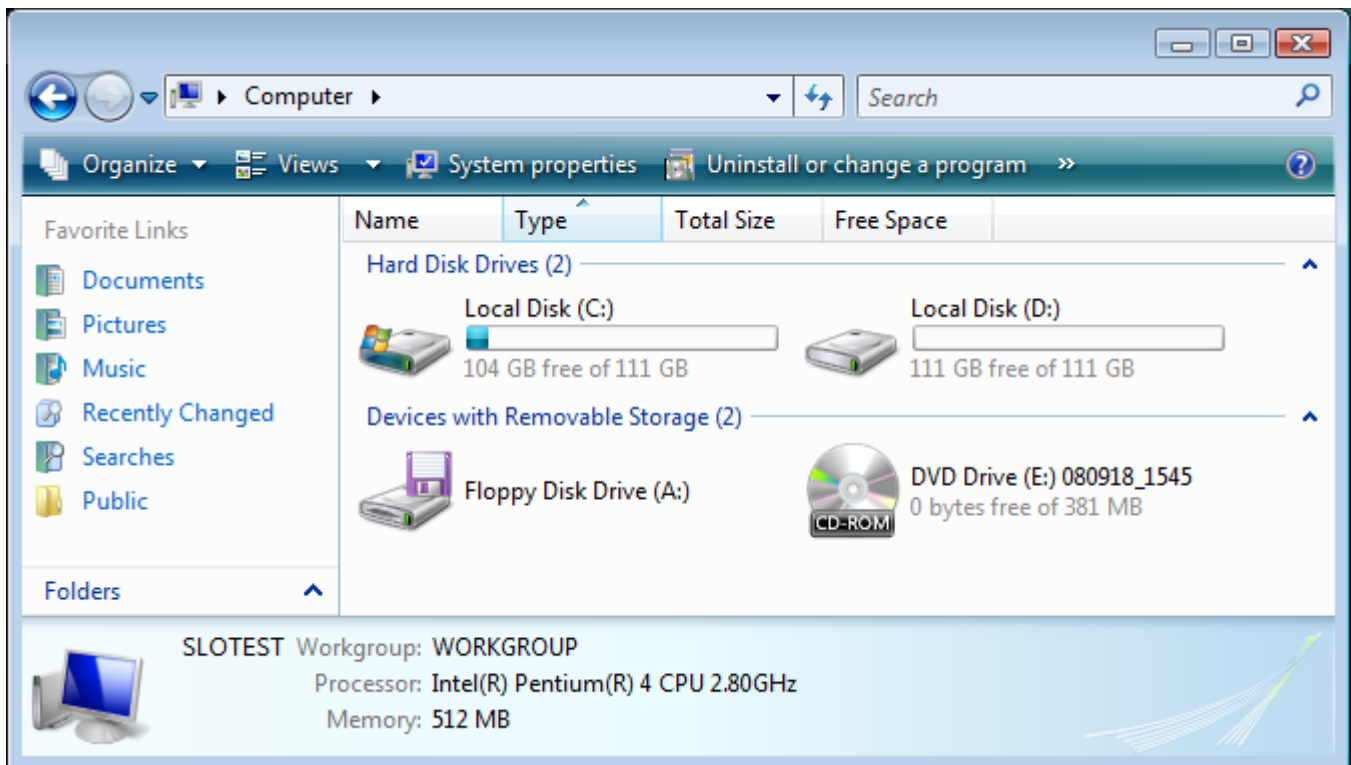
Computer ▸

Search

Organize ▾ Views ▾ System properties Uninstall or change a program »

Favorite Links

Documents
Pictures
Music
Recently Changed
Searches
Public

Folders

| Name | Type | Total Size | Free Space |
|---|---|---|---|

Hard Disk Drives (2)

Local Disk (C:)
104 GB free of 111 GB

Local Disk (D:)
111 GB free of 111 GB

Devices with Removable Storage (2)

Floppy Disk Drive (A:)

CD-ROM
DVD Drive (E:) 080918_1545
0 bytes free of 381 MB

SLOTEST Workgroup: WORKGROUP
Processor: Intel(R) Pentium(R) 4 CPU 2.80GHz
Memory: 512 MB